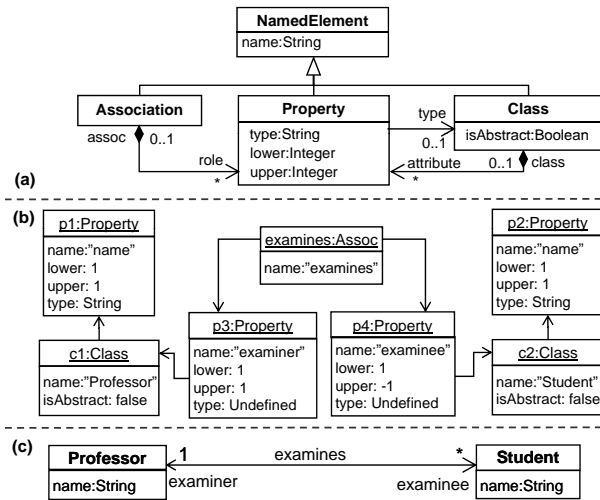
NamedElement
name:String

Association
assoc
0..1
role
*

Property
type:String
lower:Integer
upper:Integer

type
0..1
attribute
*

Class
isAbstract:Boolean
0..1
class

(a)

(b)

p1:Property
name:"name"
lower: 1
upper: 1
type: String

examines:Assoc
name:"examines"

p2:Property
name:"name"
lower: 1
upper: 1
type: String

c1:Class
name:"Professor"
isAbstract: false

p3:Property
name:"examiner"
lower: 1
upper: 1
type: Undefined

p4:Property
name:"examinee"
lower: 1
upper: -1
type: Undefined

c2:Class
name:"Student"
isAbstract: false

(c)

Professor
name:String

1
examines
*
examiner
examinee

Student
name:String